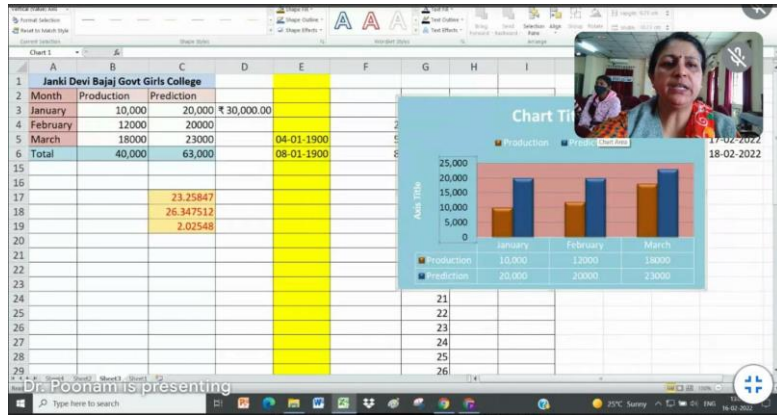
Format Selection
Reset to Match Style
Current Selection
Shape Fill
Shape Outline
Shape Effects
Shape Styles
WordArt Styles
Text Fill
Text Outline
Text Effects
Arrange
Chart 1

| | A | B | C | D | E | F | G | H | I |
|---|---|---|---|---|---|---|---|---|---|
| 1 | Janki Devi Bajaj Govt Girls College | | | | | | | | |
| 2 | Month | Production | Prediction | | | | | | |
| 3 | January | 10,000 | 20,000 | ₹ 30,000.00 | | | | | |
| 4 | February | 12000 | 20000 | | | | | | |
| 5 | March | 18000 | 23000 | | 04-01-1900 | | | | |
| 6 | Total | 40,000 | 63,000 | | 08-01-1900 | | | | |
| 15 | | | | | | | | | |
| 16 | | | | | | | | | |
| 17 | | | 23.25847 | | | | | | |
| 18 | | | 26.347512 | | | | | | |
| 19 | | | 2.02548 | | | | | | |
| 21 | | | | | | | 21 | | |
| 22 | | | | | | | 22 | | |
| 23 | | | | | | | 23 | | |
| 24 | | | | | | | 24 | | |
| 25 | | | | | | | 25 | | |
| 29 | | | | | | | 26 | | |

17-02-2022
18-02-2022

Chart Title
Production Prediction
Chart Area
Axis Title
25,000
20,000
15,000
10,000
5,000
0

| | January | February | March |
|---|---|---|---|
| Production | 10,000 | 12000 | 18000 |
| Prediction | 20,000 | 20000 | 23000 |

Sheet1 Sheet2 Sheet3
Dr. Poonam is presenting
Type here to search
25°C Sunny ENG 16-02-2022